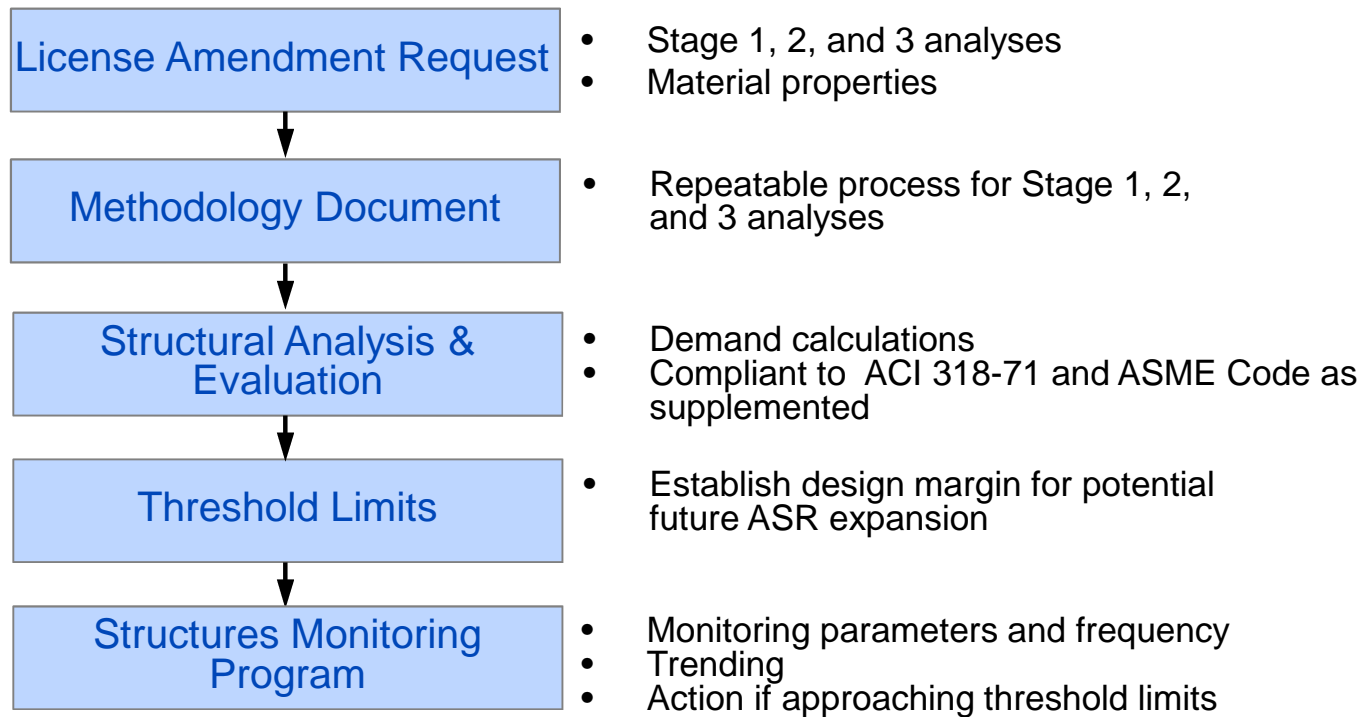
License Amendment Request

- Stage 1, 2, and 3 analyses
- Material properties

Methodology Document

- Repeatable process for Stage 1, 2, and 3 analyses

Structural Analysis & Evaluation

- Demand calculations
- Compliant to ACI 318-71 and ASME Code as supplemented

Threshold Limits

- Establish design margin for potential future ASR expansion

Structures Monitoring Program

- Monitoring parameters and frequency
- Trending
- Action if approaching threshold limits